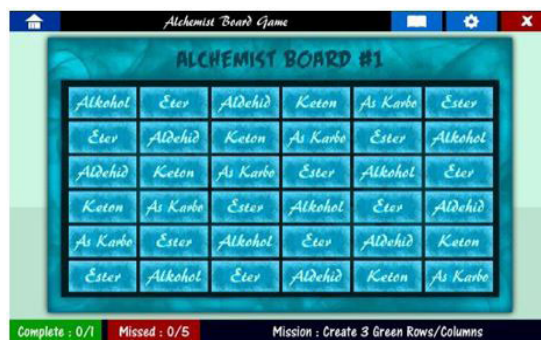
Alchemist Board Game

ALCHEMIST BOARD #1

| Alkohol | Eter | Aldehid | Keton | As Karbo | Ester |
|---|---|---|---|---|---|
| Eter | Aldehid | Keton | As Karbo | Ester | Alkohol |
| Aldehid | Keton | As Karbo | Ester | Alkohol | Eter |
| Keton | As Karbo | Ester | Alkohol | Eter | Aldehid |
| As Karbo | Ester | Alkohol | Eter | Aldehid | Keton |
| Ester | Alkohol | Eter | Aldehid | Keton | As Karbo |

Complete : 0/1 Missed : 0/5 Mission : Create 3 Green Rows/Columns